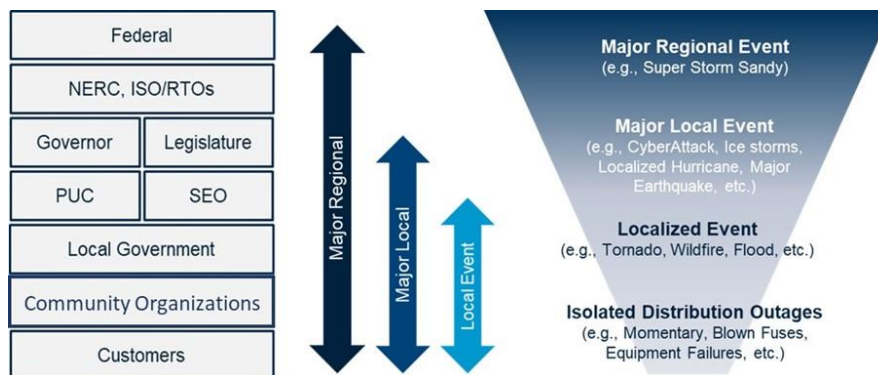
Federal

NERC, ISO/RTOs

Governor

Legislature

PUC

SEO

Local Government

Community Organizations

Customers

Major Regional

Major Local

Local Event

Major Regional Event
(e.g., Super Storm Sandy)

Major Local Event
(e.g., CyberAttack, Ice storms, Localized Hurricane, Major Earthquake, etc.)

Localized Event
(e.g., Tornado, Wildfire, Flood, etc.)

Isolated Distribution Outages
(e.g., Momentary, Blown Fuses, Equipment Failures, etc.)